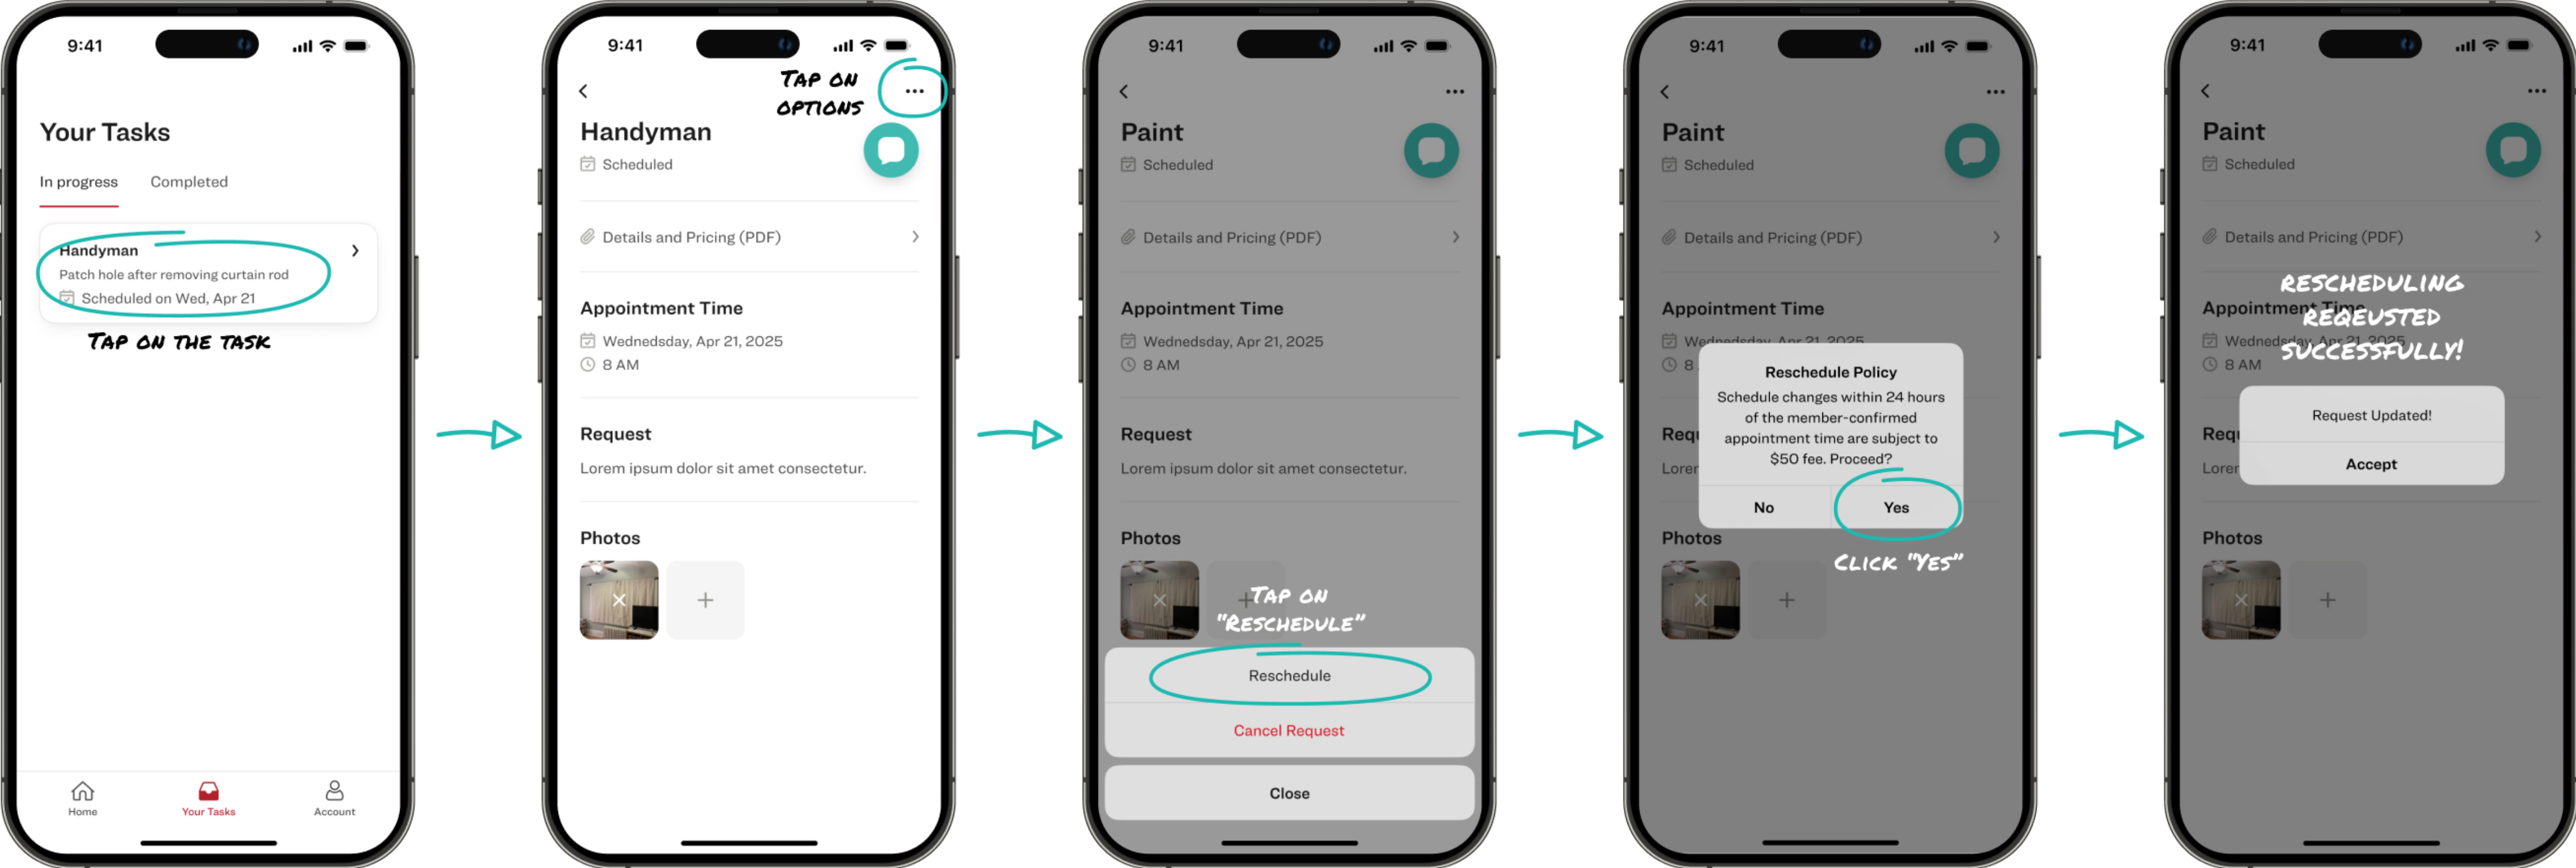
9:41

Your Tasks

In progress Completed

Handyman
Patch hole after removing curtain rod
Scheduled on Wed, Apr 21

TAP ON THE TASK

Home Your Tasks Account

9:41

TAP ON OPTIONS

Handyman
Scheduled

Details and Pricing (PDF)

Appointment Time
Wednesday, Apr 21, 2025
8 AM

Request
Lorem ipsum dolor sit amet consectetur.

Photos

9:41

Paint
Scheduled

Details and Pricing (PDF)

Appointment Time
Wednesday, Apr 21, 2025
8 AM

Request
Lorem ipsum dolor sit amet consectetur.

Photos

TAP ON "RESCHEDULE"

Reschedule
Cancel Request
Close

9:41

Paint
Scheduled

Details and Pricing (PDF)

Appointment Time
Wednesday, Apr 21, 2025

Reschedule Policy
Schedule changes within 24 hours of the member-confirmed appointment time are subject to $50 fee. Proceed?
No Yes

CLICK "YES"

Photos

9:41

Paint
Scheduled

Details and Pricing (PDF)

RESCHEDULING REQEUSTED SUCCESSFULLY!

Appointment Time
Wednesday, Apr 21, 2025
8 AM

Request Updated!
Accept

Photos